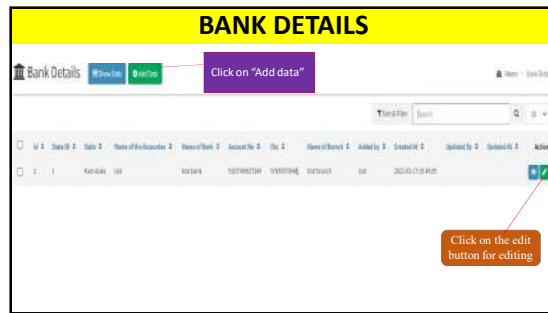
BANK DETAILS

Bank Details Show Data Add Data

Click on "Add data"

Home / Bank Details

Search & Filter Search

| | Id | State ID | State | Name of the Accountee | Name of Bank | Account No | IFSc | Name of Branch | Added by | Created At | Updated By | Updated At | Action |
|---|---|---|---|---|---|---|---|---|---|---|---|---|---|
| | 1 | 1 | Karnataka | test | test bank | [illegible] | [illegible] | test branch | test | 2022-03-17 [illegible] | | | |

Click on the edit button for editing